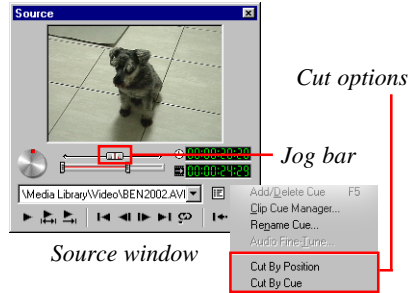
Source

00:00:20:20
00:00:24:29

\Media Library\Video\BEN2002.AVI

Add/Delete Cue F5
Clip Cue Manager...
Rename Cue...
Audio Fine-Tune...
Cut By Position
Cut By Cue

Cut options

Jog bar

Source window